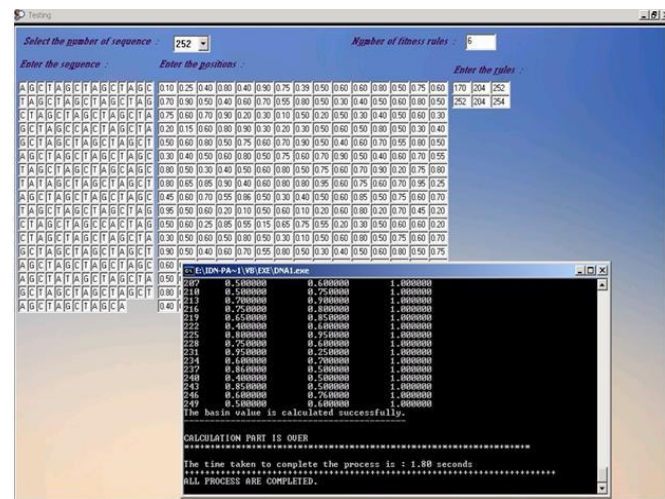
Testing

Select the number of sequence : 252

Number of fitness rules : 6

Enter the sequence :

Enter the positions :

Enter the rules :

| 170 | 204 | 252 |
|---|---|---|
| 252 | 204 | 254 |

A G C T A G C T A G C T A G C
T A G C T A G C T A G C T A G
C T A G C T A G C T A G C T A
G C T A G C A C T A G C T A G
G C T A G C T A G C T A G C T
A G C T A G C T A G C T A G C
T A G C T A G C T A G C T A G
T A T A G C T A G C T A G C T
A G C T A G C T A G C T A G C
T A G C T A G C T A G C T A G
C T A G C T A G C A G C T A G
C T A G C T A G C T A G C T A
G C T A G C T A G C T A G C T
A G C T A G C T A G C T A G C
A G C T A T A G C T A G C T A
G C T A G C T A G C T A G C T
A G C T A G C T A G C A

0.10 0.25 0.40 0.80 0.40 0.90 0.75 0.39 0.50 0.60 0.60 0.80 0.50 0.75 0.60
0.70 0.90 0.50 0.40 0.60 0.70 0.55 0.80 0.50 0.30 0.40 0.50 0.60 0.80 0.50
0.75 0.60 0.70 0.90 0.20 0.30 0.10 0.50 0.20 0.50 0.30 0.40 0.50 0.60 0.30
0.20 0.15 0.60 0.80 0.90 0.30 0.20 0.30 0.50 0.60 0.50 0.80 0.50 0.30 0.40
0.50 0.60 0.80 0.50 0.75 0.60 0.70 0.90 0.50 0.40 0.60 0.70 0.55 0.80 0.50
0.30 0.40 0.50 0.60 0.80 0.50 0.75 0.60 0.70 0.90 0.50 0.40 0.60 0.70 0.55
0.80 0.50 0.30 0.40 0.50 0.60 0.80 0.50 0.75 0.60 0.70 0.90 0.20 0.75 0.80
0.80 0.65 0.85 0.90 0.40 0.60 0.80 0.80 0.95 0.60 0.75 0.60 0.70 0.95 0.25
0.45 0.60 0.70 0.55 0.86 0.50 0.30 0.40 0.50 0.60 0.85 0.50 0.75 0.60 0.70
0.95 0.50 0.60 0.20 0.10 0.50 0.60 0.10 0.20 0.60 0.80 0.20 0.70 0.45 0.20
0.50 0.60 0.25 0.85 0.55 0.15 0.65 0.75 0.55 0.20 0.30 0.50 0.60 0.60 0.20
0.30 0.50 0.60 0.50 0.80 0.50 0.30 0.10 0.50 0.60 0.80 0.50 0.75 0.60 0.70
0.90 0.50 0.40 0.60 0.70 0.55 0.80 0.50 0.30 0.40 0.50 0.60 0.80 0.50 0.75
0.60
0.50
0.80
0.40

E:\IDN-PA~1\VB\EXE\DNA1.exe

207 0.500000 0.600000 1.000000
210 0.500000 0.750000 1.000000
213 0.700000 0.700000 1.000000
216 0.750000 0.800000 1.000000
219 0.650000 0.850000 1.000000
222 0.400000 0.600000 1.000000
225 0.800000 0.950000 1.000000
228 0.750000 0.600000 1.000000
231 0.950000 0.250000 1.000000
234 0.600000 0.700000 1.000000
237 0.860000 0.500000 1.000000
240 0.400000 0.500000 1.000000
243 0.850000 0.500000 1.000000
246 0.600000 0.760000 1.000000
249 0.500000 0.600000 1.000000
The basin value is calculated successfully.

CALCULATION PART IS OUER
****************************************************
The time taken to complete the process is : 1.80 seconds
****************************************************
ALL PROCESS ARE COMPLETED.